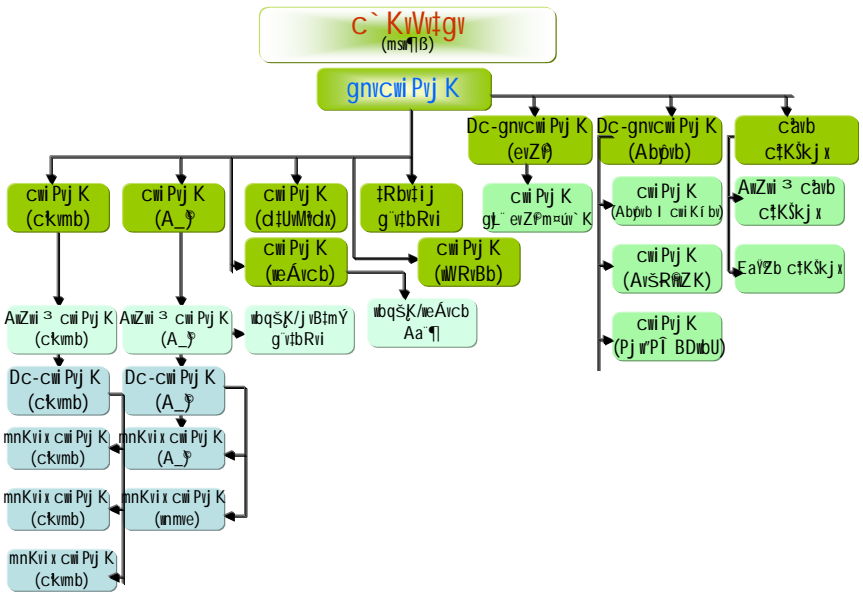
c`KvVv‡gv
(msM¶|ß)

gnvcwiPvjK

cwiPvjK
(cÖkvmb)

cwiPvjK
(A_©)

cwiPvjK
(d‡UvMÖvdx)

‡Rb‡ij
g¨v‡bRvi

cwiPvjK
(weÁvcb)

cwiPvjK
(wWRvBb)

Dc-gnvcwiPvjK
(evZ©v)

Dc-gnvcwiPvjK
(Abyôvb)

cÖavb
c‡KŠkjx

cwiPvjK
gyL¨ evZ©m¤úv`K

cwiPvjK
(Abyôvb I cwiKíbv)

cwiPvjK
(AvšRÆvwZK)

cwiPvjK
(PjwïÎ BDwbU)

AwZwi³ cÖavb
c‡KŠkjx

EaŸ©Zb c‡KŠkjx

AwZwi³ cwiPvjK
(cÖkvmb)

AwZwi³ cwiPvjK
(A_©)

wbqšÎK/jvB‡mÝ
g¨v‡bRvi

wbqšÎK/weÁvcb
Aa¨¶

Dc-cwiPvjK
(cÖkvmb)

Dc-cwiPvjK
(A_©)

mnKvix cwiPvjK
(cÖkvmb)

mnKvix cwiPvjK
(A_©)

mnKvix cwiPvjK
(cÖkvmb)

mnKvix cwiPvjK
(wnmve)

mnKvix cwiPvjK
(cÖkvmb)